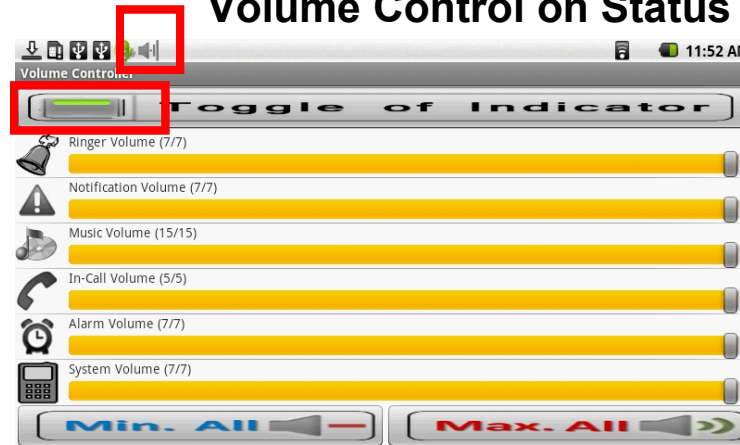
Volume Control on Status

11:52 AI

Volume Controller

Toggle of Indicator

Ringer Volume (7/7)

Notification Volume (7/7)

Music Volume (15/15)

In-Call Volume (5/5)

Alarm Volume (7/7)

System Volume (7/7)

Min. All

Max. All